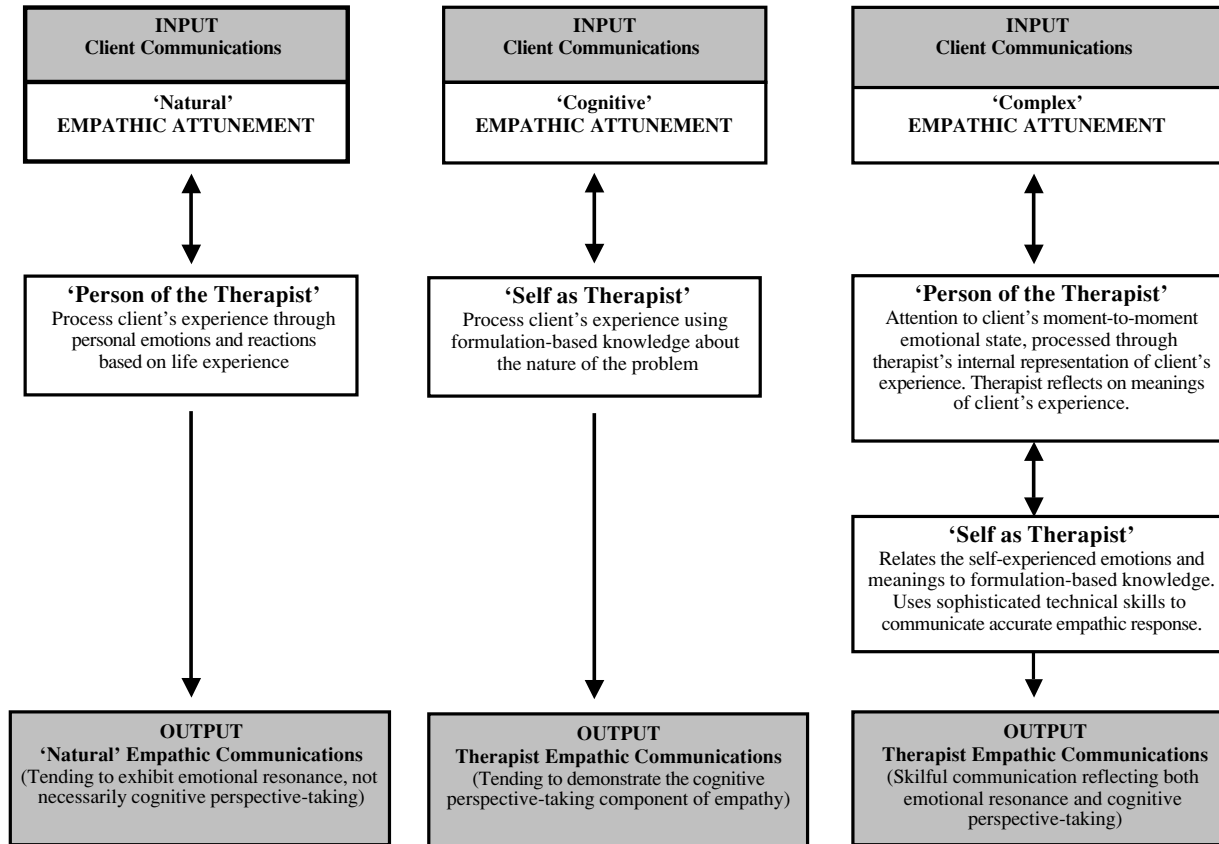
INPUT
Client Communications

'Natural'
EMPATHIC ATTUNEMENT

'Person of the Therapist'
Process client's experience through personal emotions and reactions based on life experience

OUTPUT
'Natural' Empathic Communications
(Tending to exhibit emotional resonance, not necessarily cognitive perspective-taking)

INPUT
Client Communications

'Cognitive'
EMPATHIC ATTUNEMENT

'Self as Therapist'
Process client's experience using formulation-based knowledge about the nature of the problem

OUTPUT
Therapist Empathic Communications
(Tending to demonstrate the cognitive perspective-taking component of empathy)

INPUT
Client Communications

'Complex'
EMPATHIC ATTUNEMENT

'Person of the Therapist'
Attention to client's moment-to-moment emotional state, processed through therapist's internal representation of client's experience. Therapist reflects on meanings of client's experience.

'Self as Therapist'
Relates the self-experienced emotions and meanings to formulation-based knowledge. Uses sophisticated technical skills to communicate accurate empathic response.

OUTPUT
Therapist Empathic Communications
(Skilful communication reflecting both emotional resonance and cognitive perspective-taking)